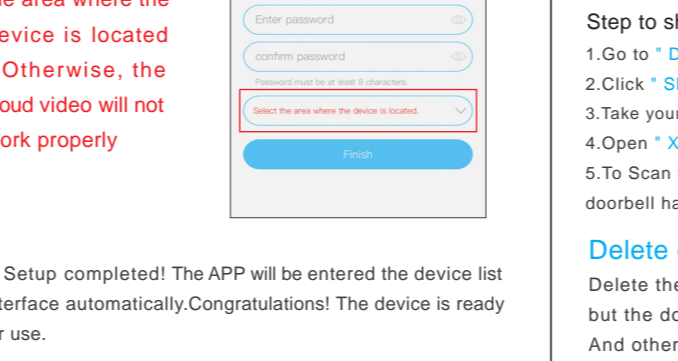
e area where the
evice is located
Otherwise, the
oud video will not
ork properly

Enter password

confirm password

Password must be at least 8 characters.

Select the area where the device is located.

Finish

Step to sh

1.Go to " D

2.Click " Sl

3.Take your

4.Open " X

5.To Scan

doorbell ha

Setup completed! The APP will be entered the device list
terface automatically.Congratulations! The device is ready
r use.

Delete

Delete the

but the do

And other